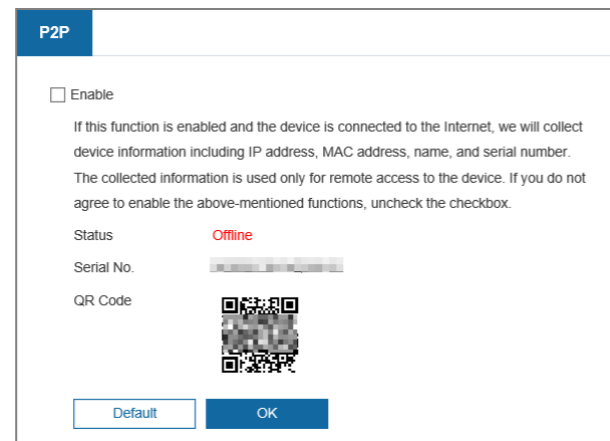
P2P

Enable

If this function is enabled and the device is connected to the Internet, we will collect device information including IP address, MAC address, name, and serial number. The collected information is used only for remote access to the device. If you do not agree to enable the above-mentioned functions, uncheck the checkbox.

Status Offline

Serial No. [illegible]

QR Code

Default OK